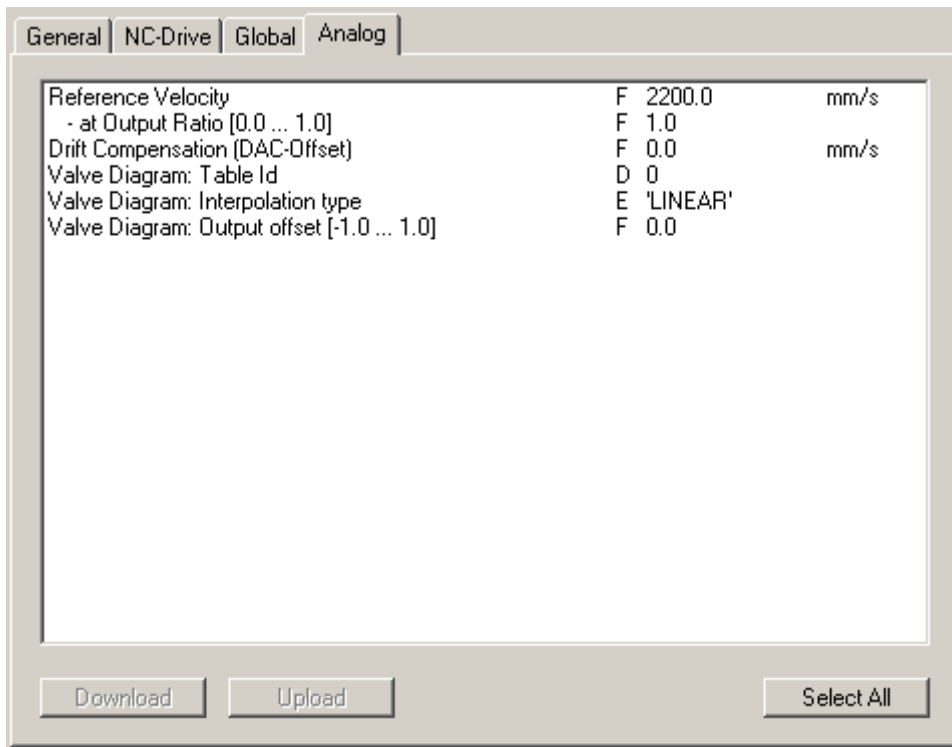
General | NC-Drive | Global | Analog

| | | | |
|---|---|---|---|
| Reference Velocity | F | 2200.0 | mm/s |
| - at Output Ratio [0.0 ... 1.0] | F | 1.0 | |
| Drift Compensation (DAC-Offset) | F | 0.0 | mm/s |
| Valve Diagram: Table Id | D | 0 | |
| Valve Diagram: Interpolation type | E | 'LINEAR' | |
| Valve Diagram: Output offset [-1.0 ... 1.0] | F | 0.0 | |

Download   Upload   Select All